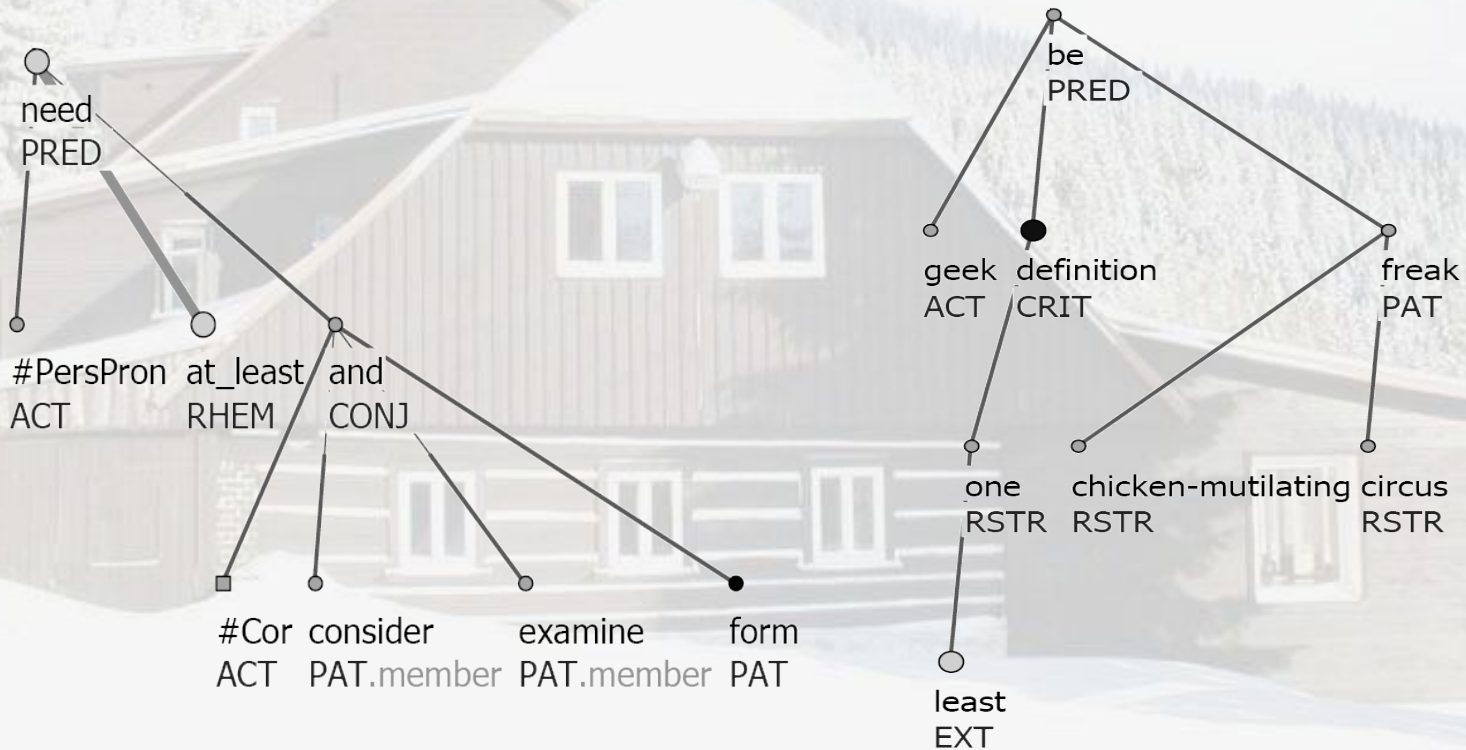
need
PRED

#PersPron
ACT

at_least
RHEM

and
CONJ

#Cor
ACT

consider
PAT.member

examine
PAT.member

form
PAT

be
PRED

geek
ACT

definition
CRIT

freak
PAT

one
RSTR

chicken-mutilating
RSTR

circus
RSTR

least
EXT